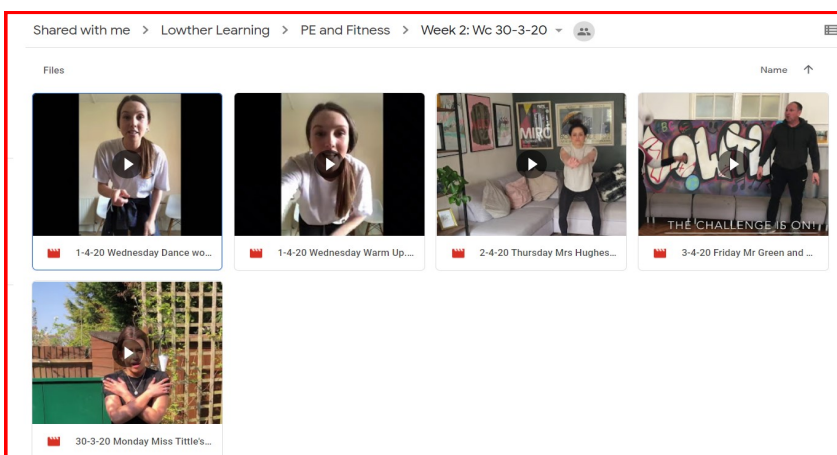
Shared with me > Lowther Learning > PE and Fitness > Week 2: Wc 30-3-20

Files

Name ↑

1-4-20 Wednesday Dance wo...

1-4-20 Wednesday Warm Up....

MIRO

2-4-20 Thursday Mrs Hughes...

THE CHALLENGE IS ON!

3-4-20 Friday Mr Green and ...

30-3-20 Monday Miss Tittle's...